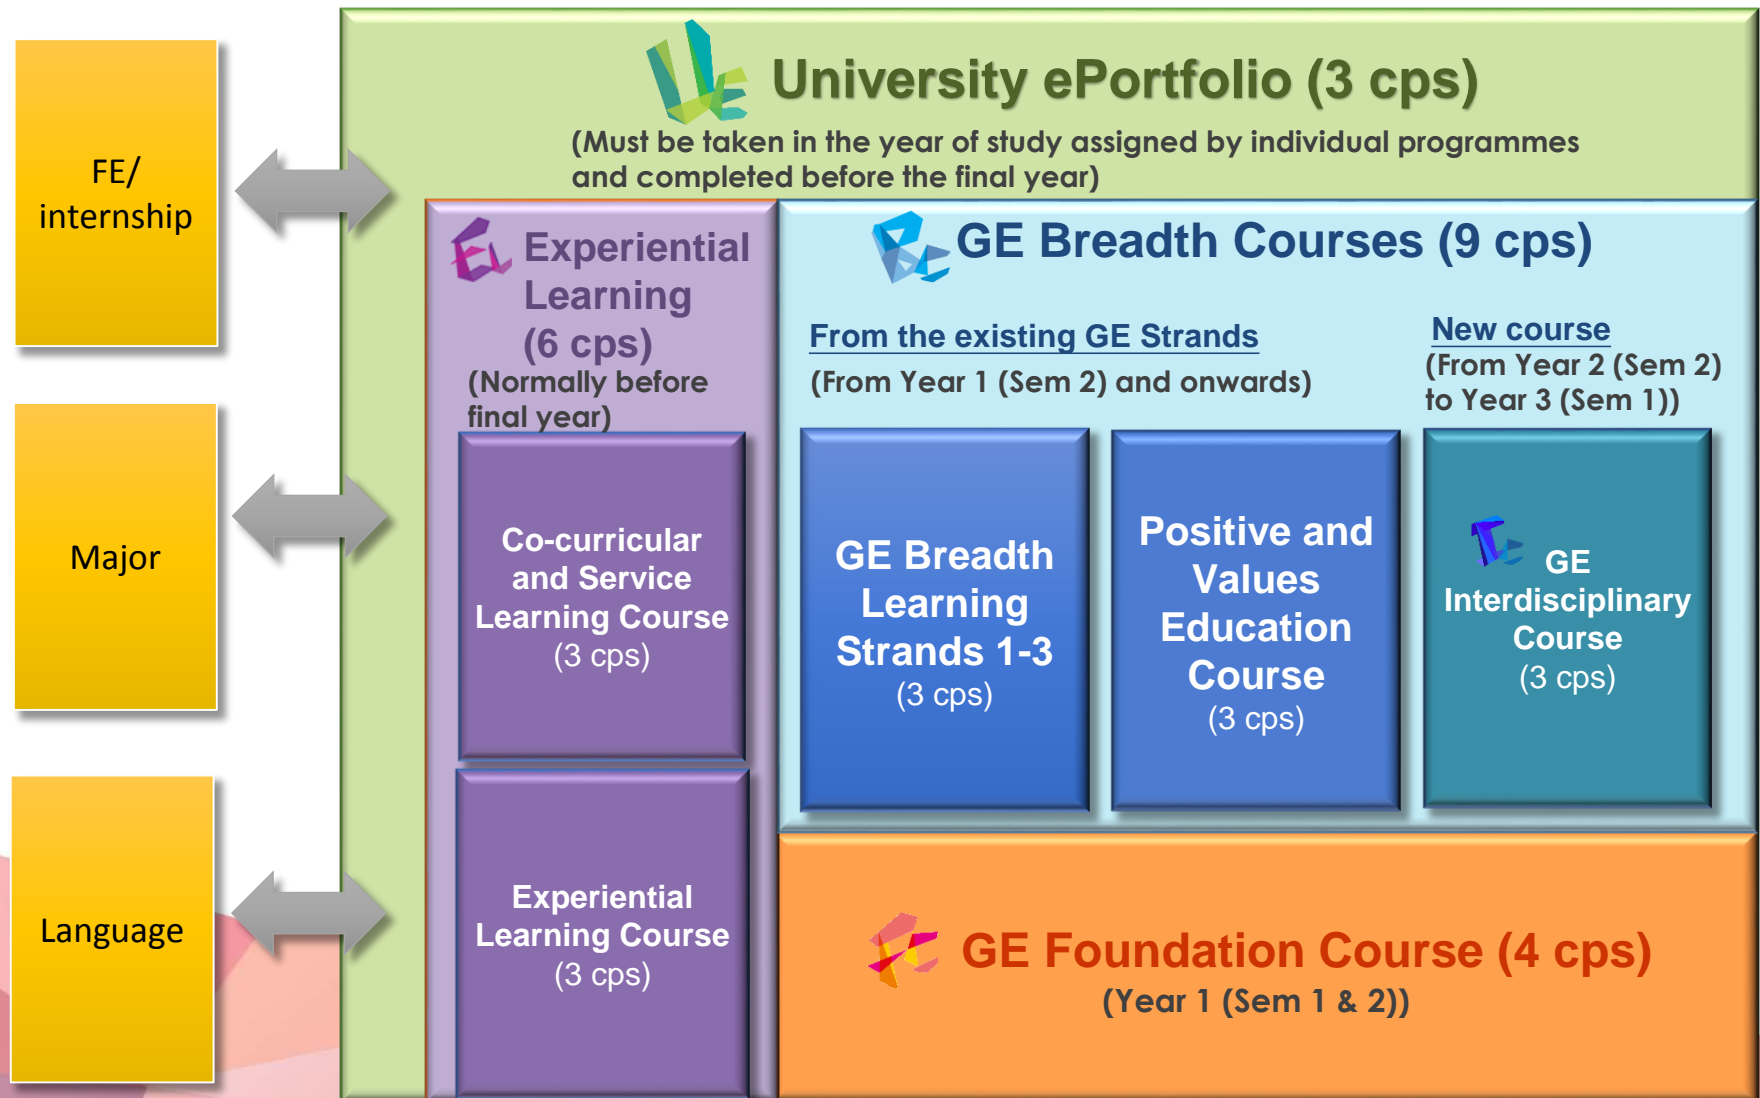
FE/ internship

Major

Language

University ePortfolio (3 cps)

(Must be taken in the year of study assigned by individual programmes and completed before the final year)

Experiential Learning (6 cps)

(Normally before final year)

Co-curricular and Service Learning Course (3 cps)

Experiential Learning Course (3 cps)

GE Breadth Courses (9 cps)

From the existing GE Strands

(From Year 1 (Sem 2) and onwards)

New course

(From Year 2 (Sem 2) to Year 3 (Sem 1))

GE Breadth Learning Strands 1-3 (3 cps)

Positive and Values Education Course (3 cps)

GE Interdisciplinary Course (3 cps)

GE Foundation Course (4 cps)

(Year 1 (Sem 1 & 2))